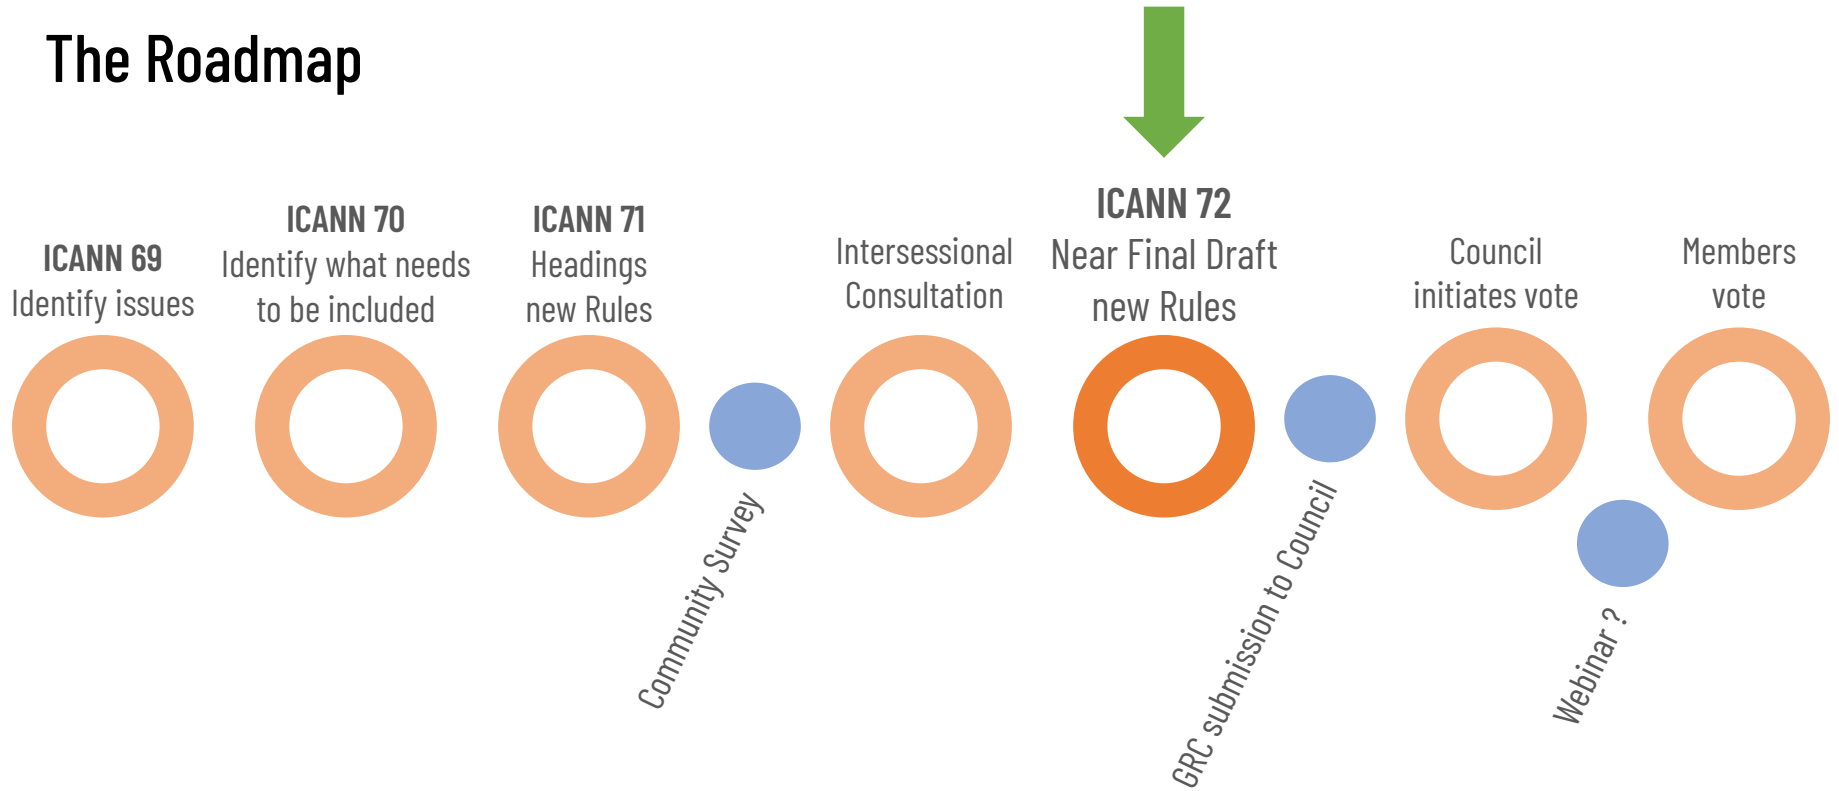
The Roadmap

ICANN 69
Identify issues

ICANN 70
Identify what needs to be included

ICANN 71
Headings new Rules

Community Survey

Intersessional Consultation

ICANN 72
Near Final Draft new Rules

GRC submission to Council

Council initiates vote

Webinar ?

Members vote